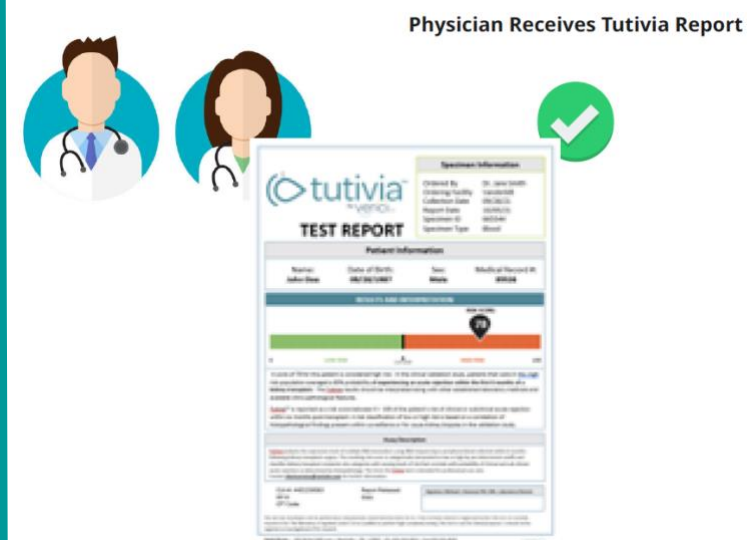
Physician Receives Tutivia Report

tutivia
by venn

TEST REPORT

Specimen Information

| Ordered By | Dr. Jane Smith |
|---|---|
| Ordering Facility | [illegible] |
| Collection Date | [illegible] |
| Report Date | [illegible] |
| Specimen ID | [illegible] |
| Specimen Type | Blood |

Patient Information

| Name: | Date of Birth: | Sex: | Medical Record #: |
|---|---|---|---|
| John Doe | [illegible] | Male | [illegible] |

RESULTS AND INTERPRETATION

78

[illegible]

Assay Description

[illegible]